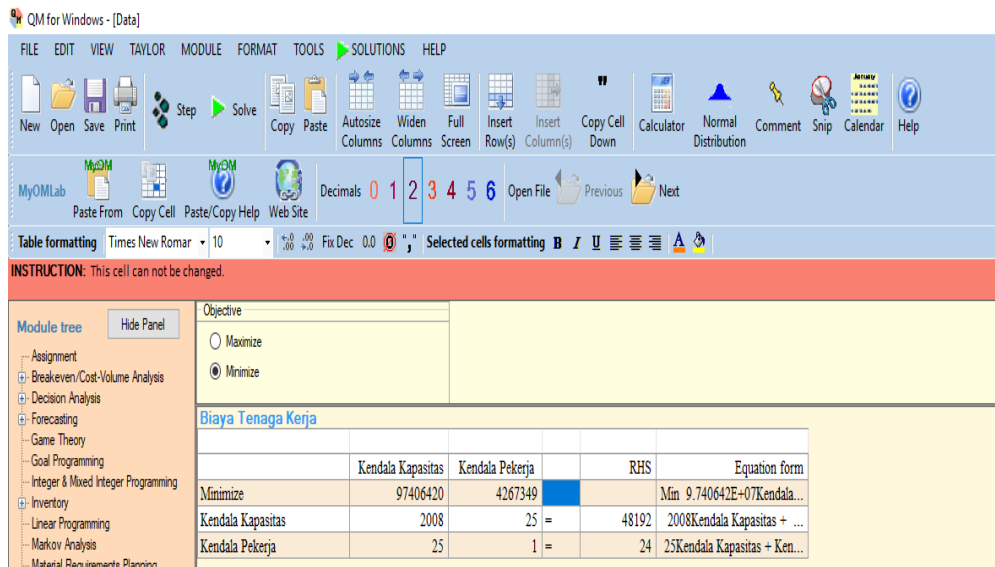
QM for Windows - [Data]

FILE EDIT VIEW TAYLOR MODULE FORMAT TOOLS SOLUTIONS HELP

New Open Save Print Step Solve Copy Paste Autosize Columns Widen Columns Full Screen Insert Row(s) Insert Column(s) Copy Cell Down Calculator Normal Distribution Comment Snip Calendar Help

MyOMLab MyOM Paste From Copy Cell MyOM Paste/Copy Help Web Site Decimals 0 1 2 3 4 5 6 Open File Previous Next

Table formatting Times New Romar 10 Fix Dec 0.0 Selected cells formatting B I U

INSTRUCTION: This cell can not be changed.

Module tree Hide Panel

Assignment
Breakeven/Cost-Volume Analysis
Decision Analysis
Forecasting
Game Theory
Goal Programming
Integer & Mixed Integer Programming
Inventory
Linear Programming
Markov Analysis
Material Requirements Planning

Objective
Maximize
Minimize

Biaya Tenaga Kerja

| | Kendala Kapasitas | Kendala Pekerja | | RHS | Equation form |
|---|---|---|---|---|---|
| Minimize | 97406420 | 4267349 | | | Min 9.740642E+07Kendala... |
| Kendala Kapasitas | 2008 | 25 | = | 48192 | 2008Kendala Kapasitas + ... |
| Kendala Pekerja | 25 | 1 | = | 24 | 25Kendala Kapasitas + Ken... |